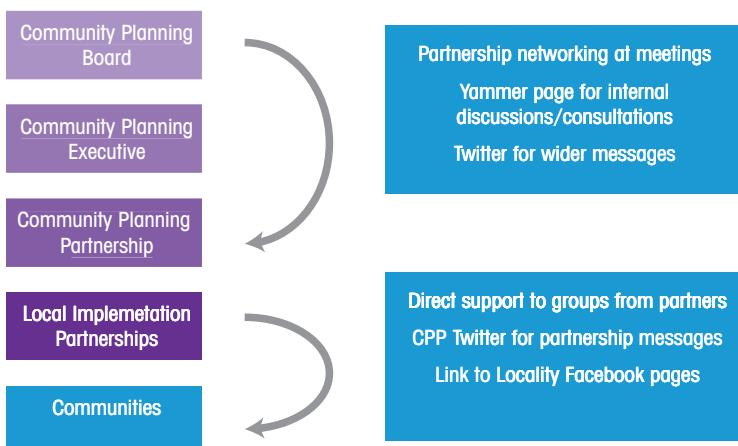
Community Planning Board

Community Planning Executive

Community Planning Partnership

Local Implemetation Partnerships

Communities

Partnership networking at meetings

Yammer page for internal discussions/consultations

Twitter for wider messages

Direct support to groups from partners

CPP Twitter for partnership messages

Link to Locality Facebook pages